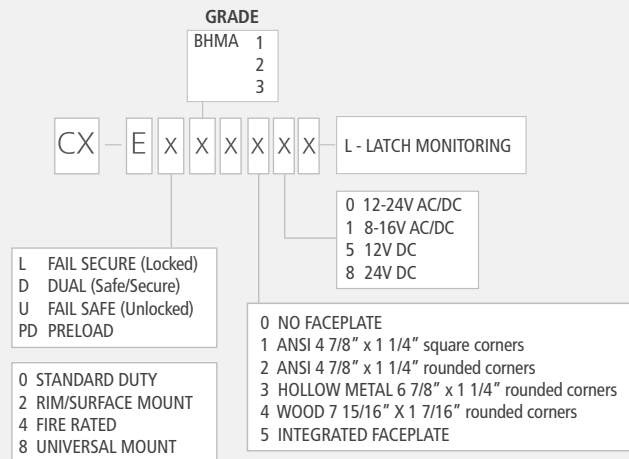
GRADE

BHMA 1
2
3

CX — E X X X X X X — L - LATCH MONITORING

0 12-24V AC/DC
1 8-16V AC/DC
5 12V DC
8 24V DC

L FAIL SECURE (Locked)
D DUAL (Safe/Secure)
U FAIL SAFE (Unlocked)
PD PRELOAD

0 NO FACEPLATE
1 ANSI 4 7/8" x 1 1/4" square corners
2 ANSI 4 7/8" x 1 1/4" rounded corners
3 HOLLOW METAL 6 7/8" x 1 1/4" rounded corners
4 WOOD 7 15/16" X 1 7/16" rounded corners
5 INTEGRATED FACEPLATE

0 STANDARD DUTY
2 RIM/SURFACE MOUNT
4 FIRE RATED
8 UNIVERSAL MOUNT